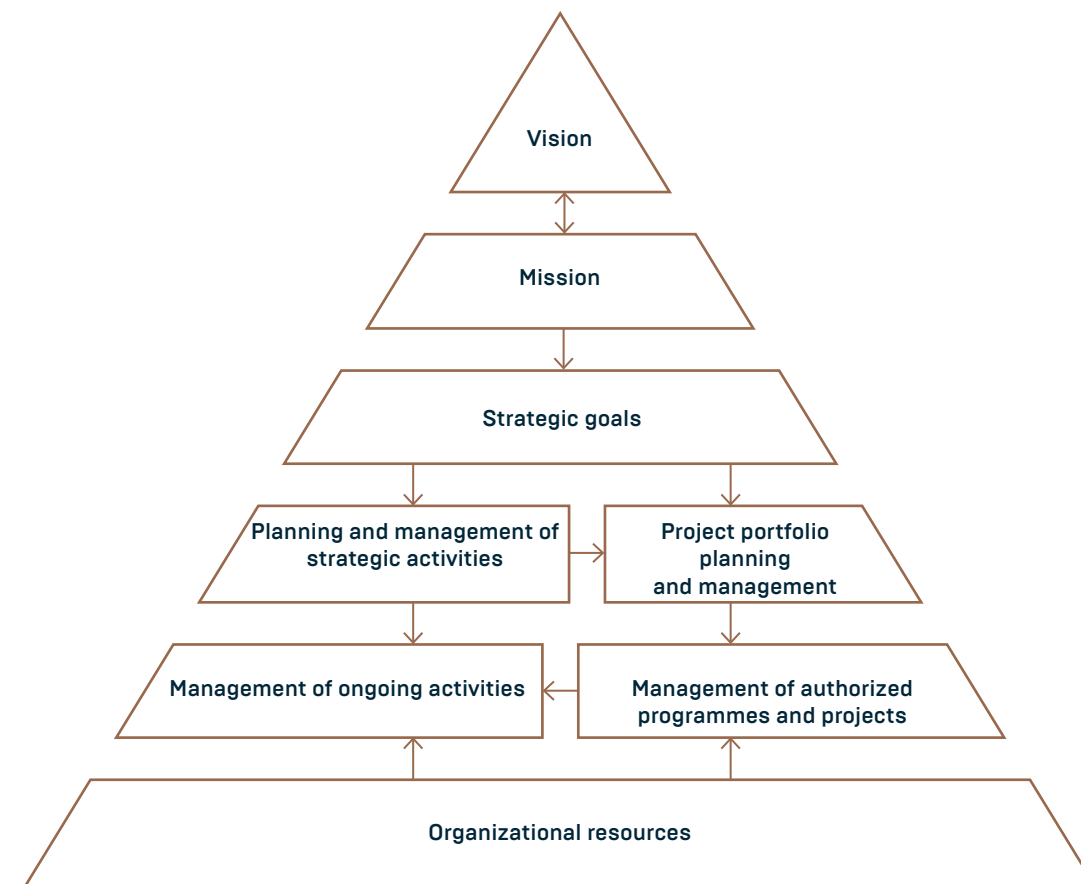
Vision

Mission

Strategic goals

Planning and management of strategic activities

Project portfolio planning and management

Management of ongoing activities

Management of authorized programmes and projects

Organizational resources